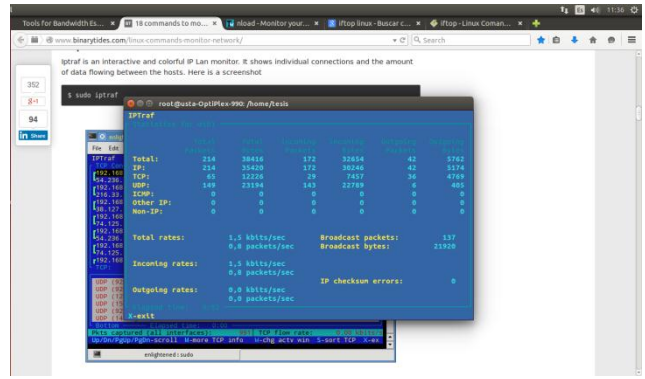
Tools for Bandwidth Es... × 18 commands to mo... × nload - Monitor your... × iftop linux - Buscar c... × iftop - Linux Coman... ×

11:36

www.binarytides.com/linux-commands-monitor-network/

Search

Iptraf is an interactive and colorful IP Lan monitor. It shows individual connections and the amount of data flowing between the hosts. Here is a screenshot

352

8+1

94

in Share

$ sudo iptraf

root@usta-OptiPlex-990: /home/tesis

IPTraf

| | | | | | | |
|---|---|---|---|---|---|---|
| Total: | 214 | 38416 | 172 | 32614 | 42 | 5762 |
| IP: | 214 | 35420 | 172 | 30246 | 42 | 5174 |
| TCP: | 65 | 12226 | 29 | 7457 | 36 | 4769 |
| UDP: | 149 | 23194 | 143 | 22789 | 6 | 405 |
| ICMP: | 0 | 0 | 0 | 0 | 0 | 0 |
| Other IP: | 0 | 0 | 0 | 0 | 0 | 0 |
| Non-IP: | 0 | 0 | 0 | 0 | 0 | 0 |

Total rates: 1,5 kbits/sec 0,0 packets/sec

Broadcast packets: 137
Broadcast bytes: 21920

Incoming rates: 1,5 kbits/sec 0,0 packets/sec

IP checksum errors: 0

Outgoing rates: 0,0 kbits/sec 0,0 packets/sec

X-exit

File Edit

IPTraf

TCP Co

192.168
64.236.
192.168
216.33.
192.168
98.127.
192.168
74.125.
192.168
64.236.
192.168
74.125.
192.168

TCP:

UDP (92
UDP (92
UDP (12
UDP (15
UDP (92
UDP (92

Pkts captured (all interfaces): TCP flow rate:
Up/Dn/PgUp/PgDn-scroll M-more TCP info W-chg actv win S-sort TCP X-ex

enlightened : sudo